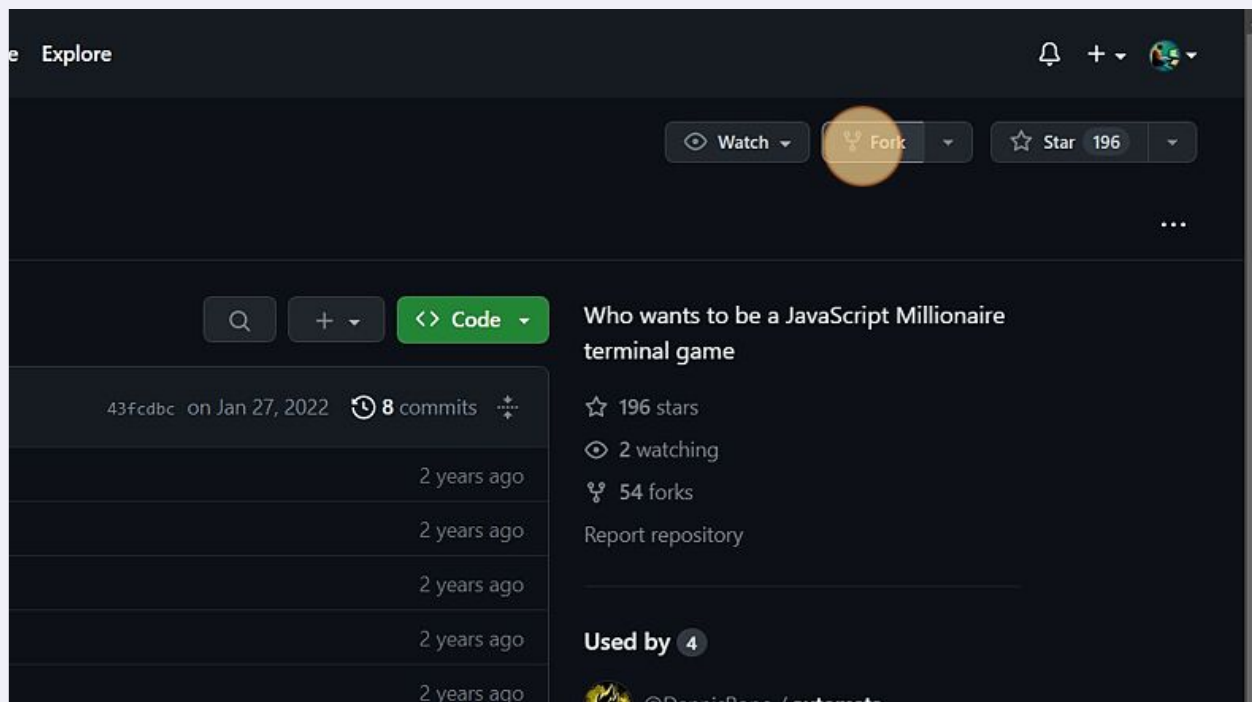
e Explore

Watch Fork Star 196

...

Code

43fcdbc on Jan 27, 2022 8 commits

2 years ago

2 years ago

2 years ago

2 years ago

2 years ago

Who wants to be a JavaScript Millionaire terminal game

196 stars

2 watching

54 forks

Report repository

Used by 4

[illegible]